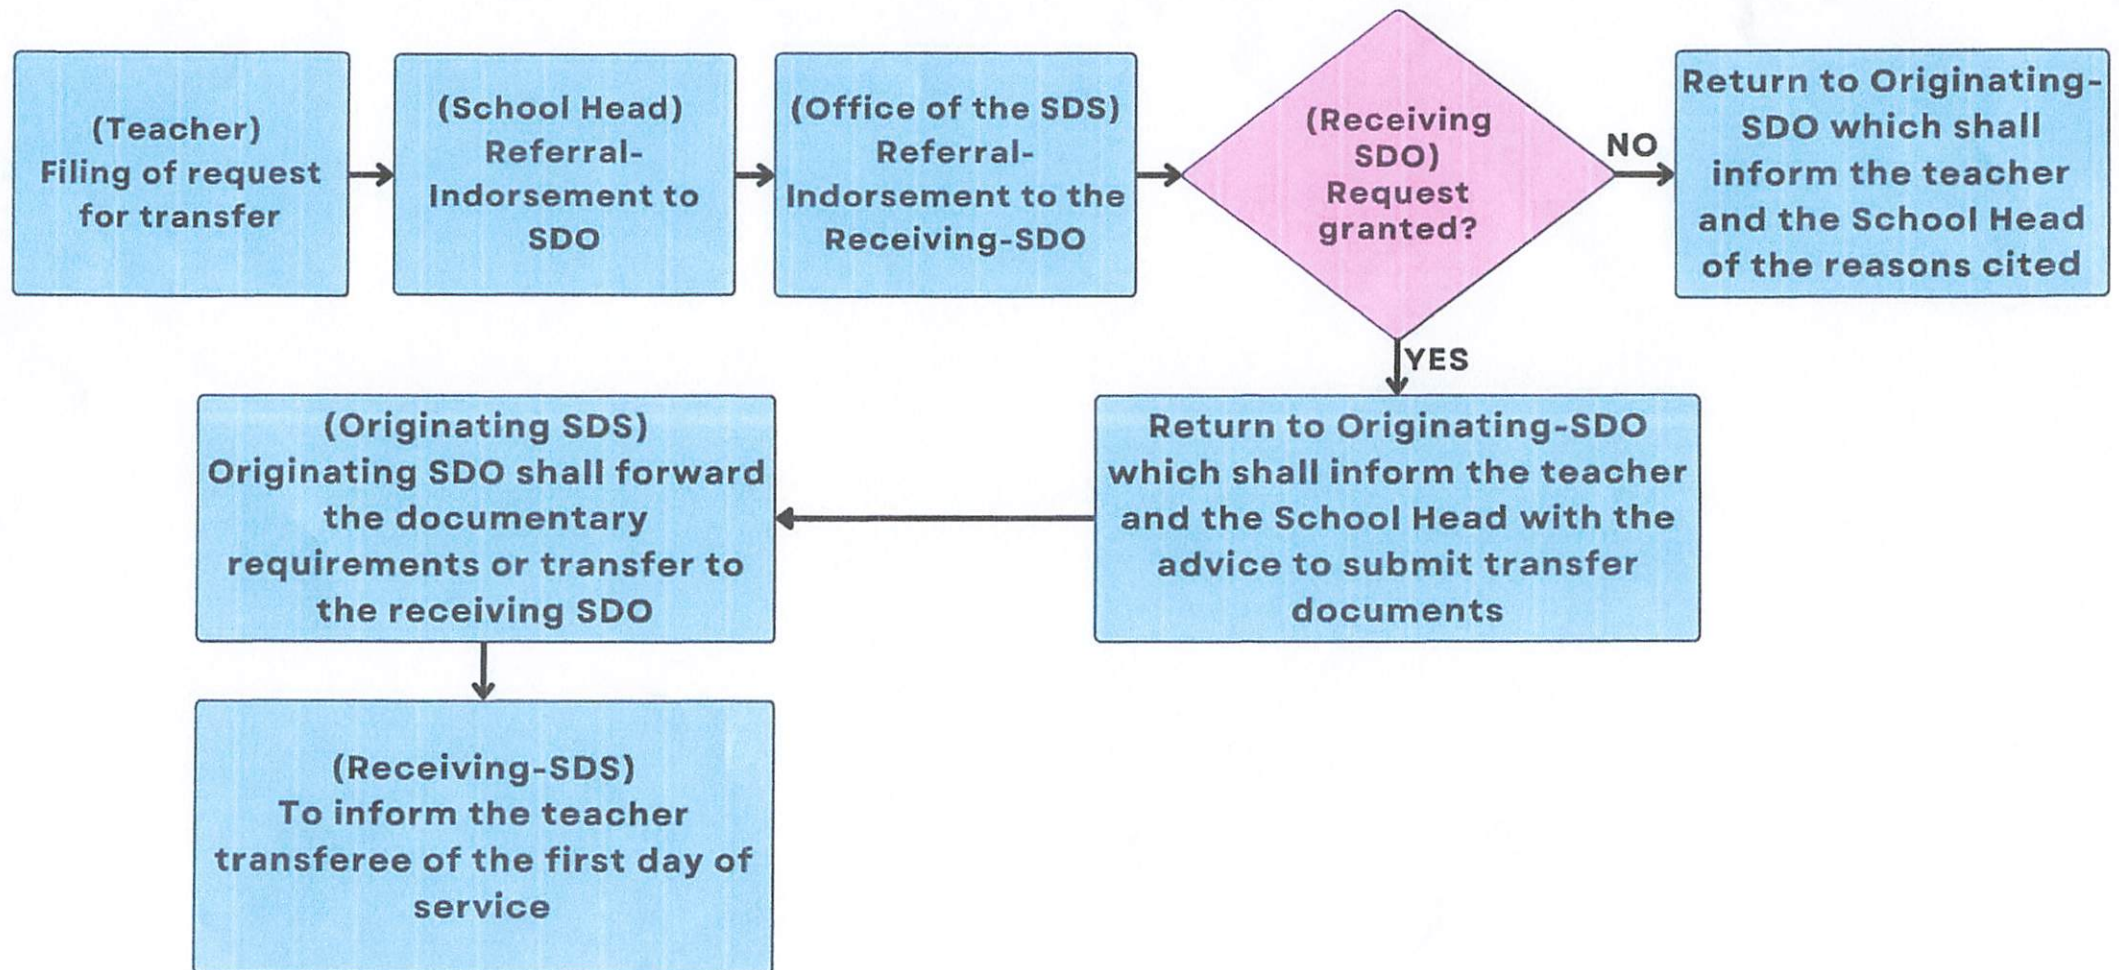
(Teacher)
Filing of request for transfer

(School Head)
Referral-Indorsement to SDO

(Office of the SDS)
Referral-Indorsement to the Receiving-SDO

(Receiving SDO)
Request granted?

NO

Return to Originating-SDO which shall inform the teacher and the School Head of the reasons cited

YES

Return to Originating-SDO which shall inform the teacher and the School Head with the advice to submit transfer documents

(Originating SDS)
Originating SDO shall forward the documentary requirements or transfer to the receiving SDO

(Receiving-SDS)
To inform the teacher transferee of the first day of service